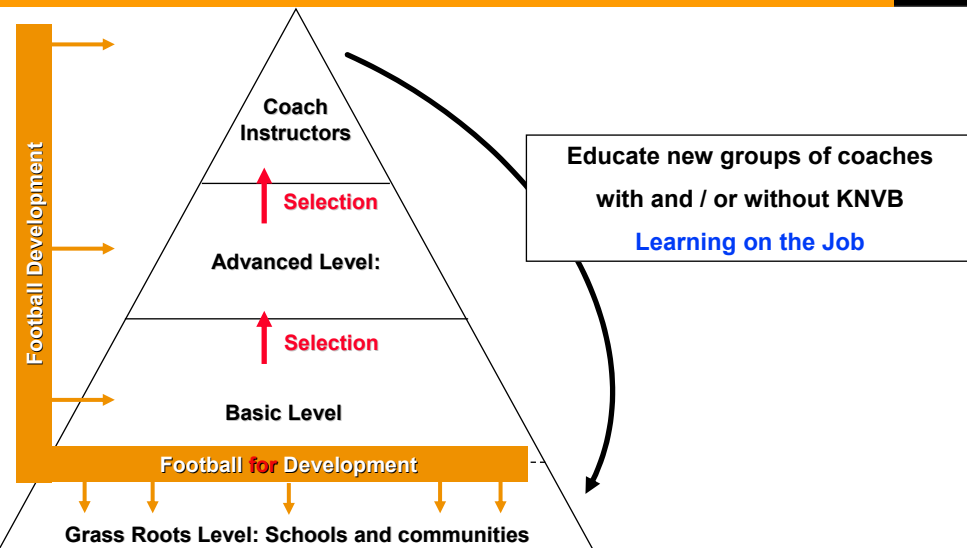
Football Development

Coach Instructors

Selection

Advanced Level:

Selection

Basic Level

Educate new groups of coaches with and / or without KNVB

Learning on the Job

Football for Development

Grass Roots Level: Schools and communities